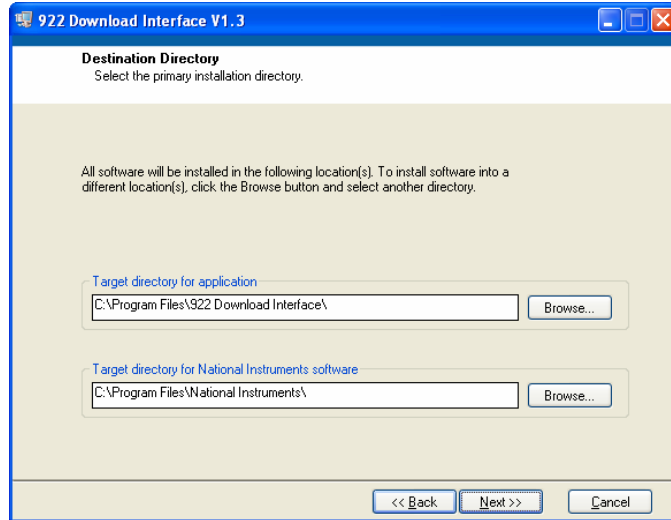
922 Download Interface V1.3

Destination Directory
Select the primary installation directory.

All software will be installed in the following location(s). To install software into a different location(s), click the Browse button and select another directory.

Target directory for application
C:\Program Files\922 Download Interface\
Browse...

Target directory for National Instruments software
C:\Program Files\National Instruments\
Browse...

<< Back
Next >>
Cancel